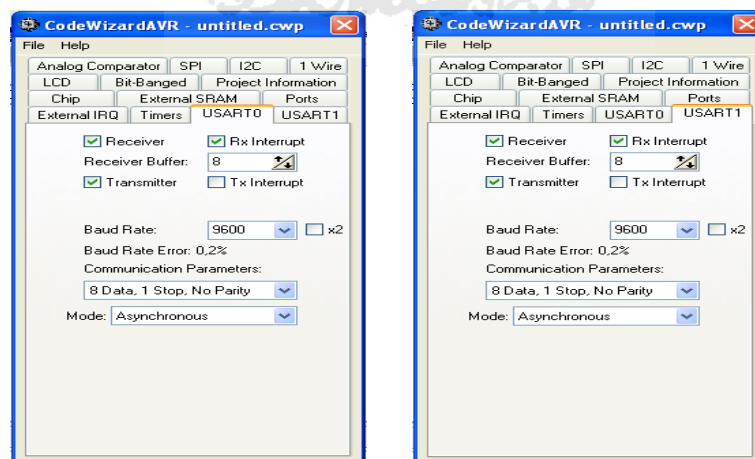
CodeWizardAVR - untitled.cwp
File Help
Analog Comparator SPI I2C 1 Wire
LCD Bit-Banged Project Information
Chip External SRAM Ports
External IRQ Timers USART0 USART1
Receiver
Rx Interrupt
Receiver Buffer: 8
Transmitter
Tx Interrupt
Baud Rate: 9600 x2
Baud Rate Error: 0,2%
Communication Parameters:
8 Data, 1 Stop, No Parity
Mode: Asynchronous

CodeWizardAVR - untitled.cwp
File Help
Analog Comparator SPI I2C 1 Wire
LCD Bit-Banged Project Information
Chip External SRAM Ports
External IRQ Timers USART0 USART1
Receiver
Rx Interrupt
Receiver Buffer: 8
Transmitter
Tx Interrupt
Baud Rate: 9600 x2
Baud Rate Error: 0,2%
Communication Parameters:
8 Data, 1 Stop, No Parity
Mode: Asynchronous